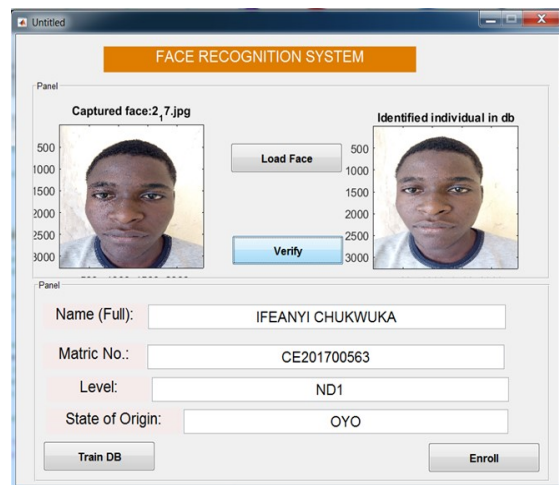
Untitled

FACE RECOGNITION SYSTEM

Panel

Captured face:$2_17$.jpg

500
1000
1500
2000
2500
3000

Load Face

Verify

Identified individual in db

500
1000
1500
2000
2500
3000

Panel

Name (Full): IFEANYI CHUKWUKA

Matric No.: CE201700563

Level: ND1

State of Origin: OYO

Train DB

Enroll